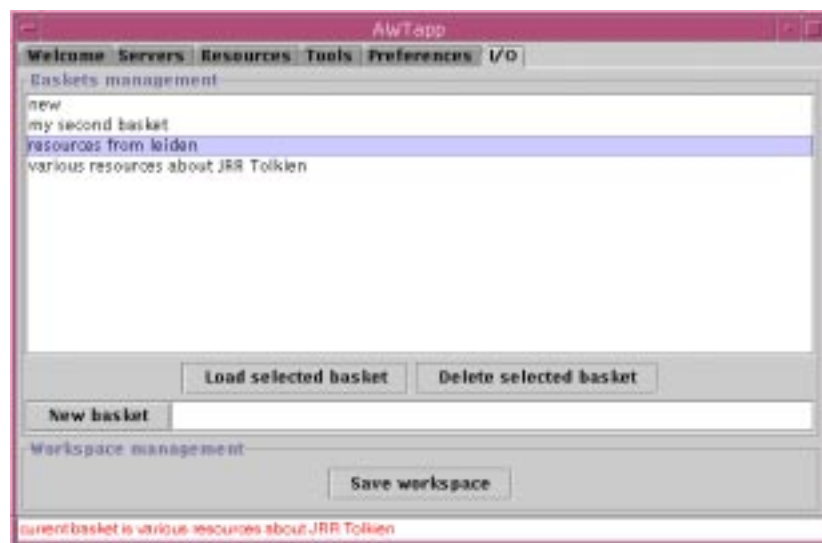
AWTapp

Welcome Servers Resources Tools Preferences I/O

Baskets management

new
my second basket
resources from leiden
various resources about JRR Tolkien

Load selected basket
Delete selected basket

New basket

Workspace management

Save workspace

current basket is various resources about JRR Tolkien